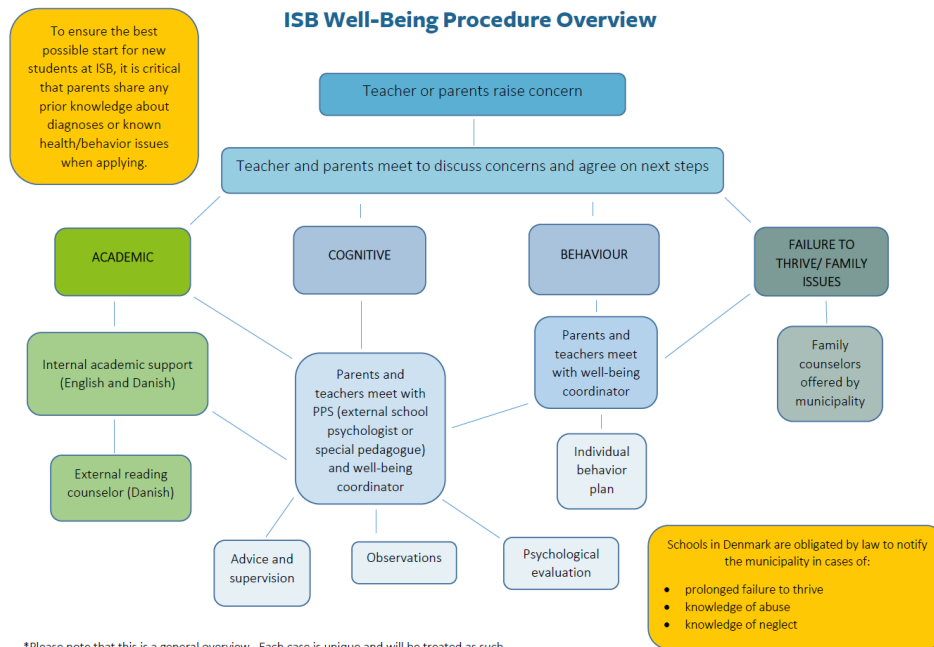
ISB Well-Being Procedure Overview

To ensure the best possible start for new students at ISB, it is critical that parents share any prior knowledge about diagnoses or known health/behavior issues when applying.

Teacher or parents raise concern

Teacher and parents meet to discuss concerns and agree on next steps

ACADEMIC

COGNITIVE

BEHAVIOUR

FAILURE TO THRIVE/ FAMILY ISSUES

Internal academic support (English and Danish)

External reading counselor (Danish)

Parents and teachers meet with PPS (external school psychologist or special pedagogue) and well-being coordinator

Parents and teachers meet with well-being coordinator

Individual behavior plan

Family counselors offered by municipality

Advice and supervision

Observations

Psychological evaluation

Schools in Denmark are obligated by law to notify the municipality in cases of:
• prolonged failure to thrive
• knowledge of abuse
• knowledge of neglect

*Please note that this is a general overview. Each case is unique and will be treated as such.